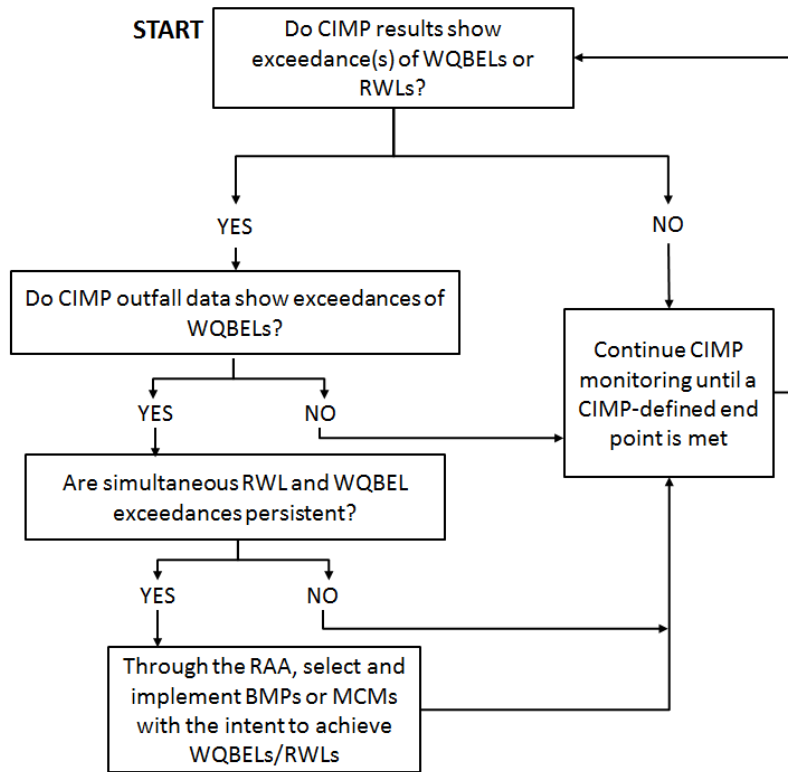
START

Do CIMP results show exceedance(s) of WQBELs or RWLs?

YES

NO

Do CIMP outfall data show exceedances of WQBELs?

YES

NO

Continue CIMP monitoring until a CIMP-defined end point is met

Are simultaneous RWL and WQBEL exceedances persistent?

YES

NO

Through the RAA, select and implement BMPs or MCMs with the intent to achieve WQBELs/RWLs